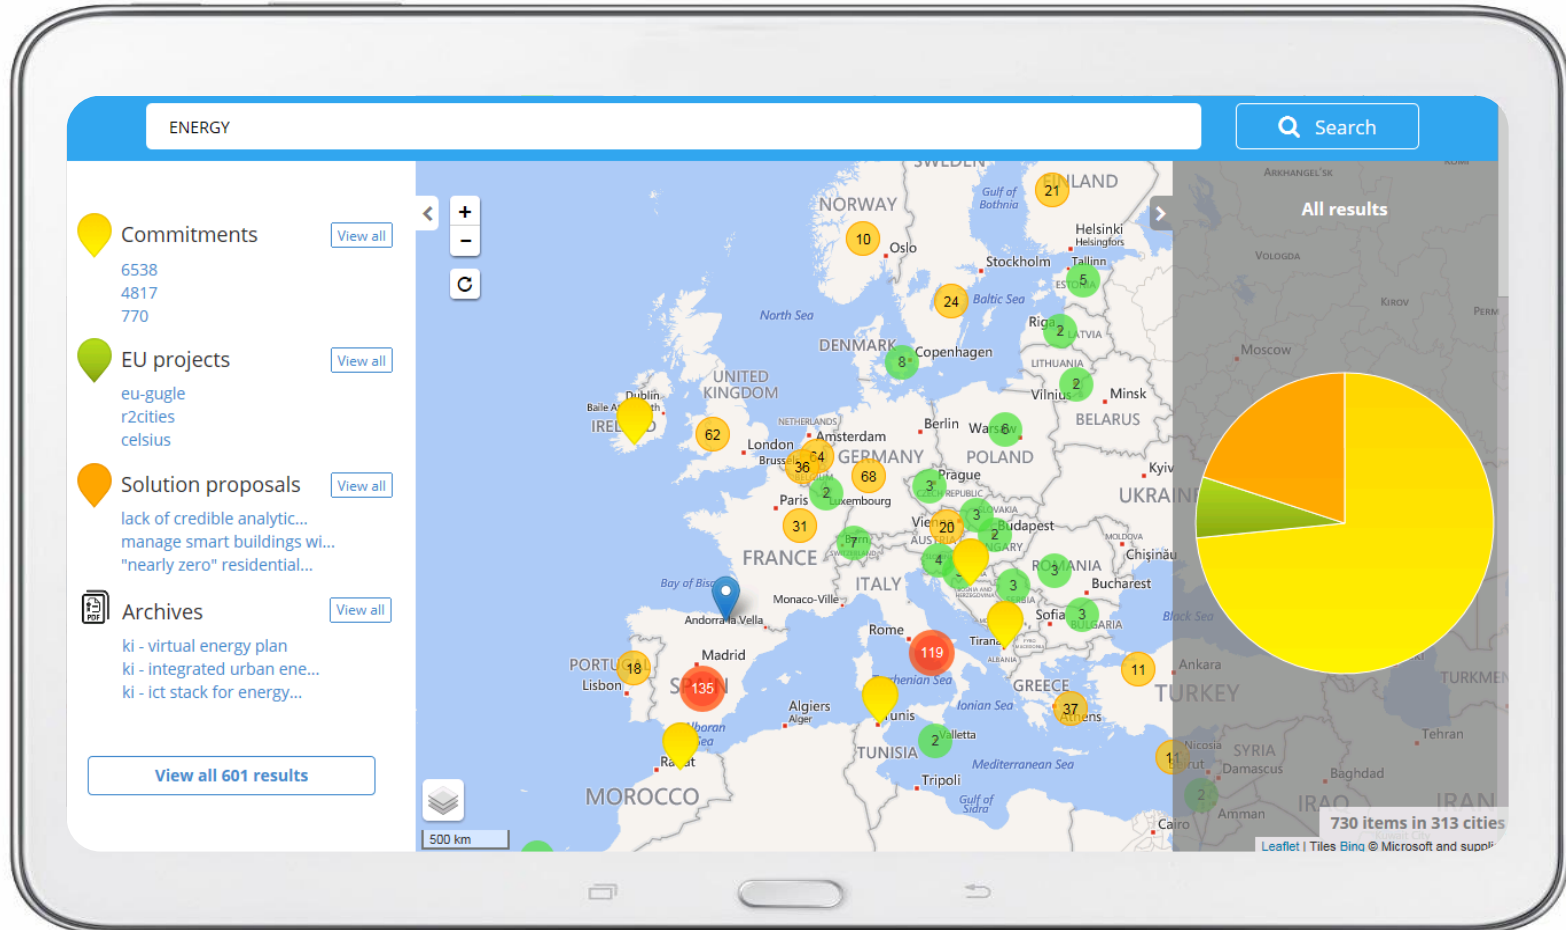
ENERGY

Search

Commitments View all
6538
4817
770

EU projects View all
eu-gugle
r2cities
celsius

Solution proposals View all
lack of credible analytic...
manage smart buildings wi...
"nearly zero" residential...

Archives View all
ki - virtual energy plan
ki - integrated urban ene...
ki - ict stack for energy...

View all 601 results

+
−

SWEDEN
FINLAND
NORWAY
Gulf of Bothnia
Helsinki Helsingfors
Oslo
Stockholm
Tallinn
ESTONIA
Baltic Sea
Riga
LATVIA
North Sea
DENMARK
Copenhagen
LITHUANIA
Vilnius
Minsk
BELARUS
UNITED KINGDOM
Dublin
Baile A
IRELAND
NETHERLANDS
Amsterdam
Berlin
Warsaw
POLAND
London
Brussels
GERMANY
Prague
CZECH REPUBLIC
Kyiv
UKRAINE
Paris
Luxembourg
SLOVAKIA
Vienna
AUSTRIA
Budapest
HUNGARY
MOLDOVA
Chișinău
Bern
SWITZERLAND
FRANCE
ROMANIA
Bucharest
Bay of Biscay
ITALY
BOSNIA AND HERZEGOVINA
SERBIA
Monaco-Ville
Andorra la Vella
Sofia
BULGARIA
Black Sea
Rome
Tirana
ALBANIA
Madrid
PORTUGAL
Lisbon
SPAIN
Tyrrhenian Sea
GREECE
Ankara
TURKEY
Algiers Alger
Tunis
Ionian Sea
Athens
Alboran Sea
Rabat
Valletta
TUNISIA
Nicosia
Beirut
SYRIA
Damascus
Mediterranean Sea
Tripoli
MOROCCO
Gulf of Sidra
Amman
IRAQ
Baghdad
IRAN
Tehran
Cairo
TURKMEN
Moscow
Vologda
Kirov
Perm
Arkhangel'sk

21 10 24 5 2 8 2 62 64 36 68 3 6 2 31 3 20 2 4 3 3 3 18 135 119 11 37 2 14 2

500 km

All results

730 items in 313 cities

Leaflet | Tiles Bing © Microsoft and suppli